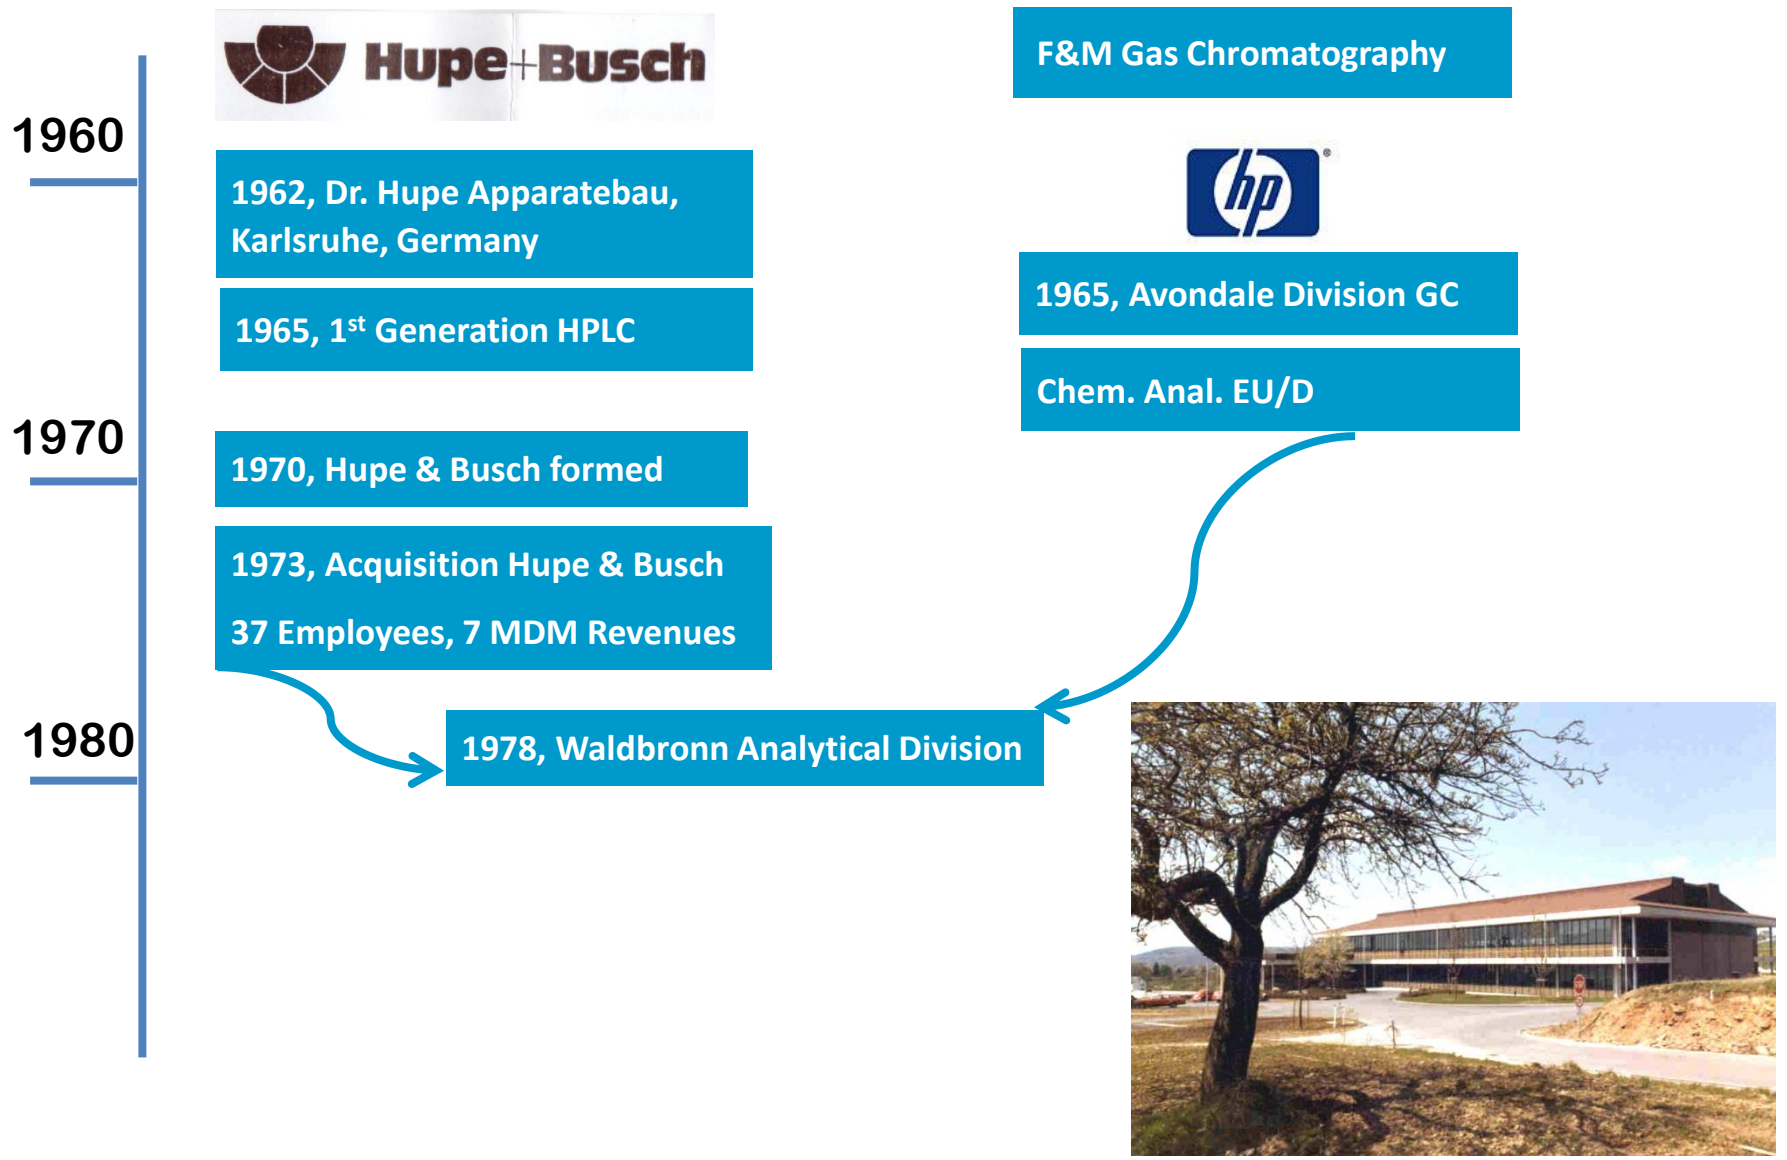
Hupe+Busch

F&M Gas Chromatography

1960

1962, Dr. Hupe Apparatebau, Karlsruhe, Germany

hp

1965, Avondale Division GC

1965, $1^{st}$ Generation HPLC

Chem. Anal. EU/D

1970

1970, Hupe & Busch formed

1973, Acquisition Hupe & Busch

37 Employees, 7 MDM Revenues

1980

1978, Waldbronn Analytical Division